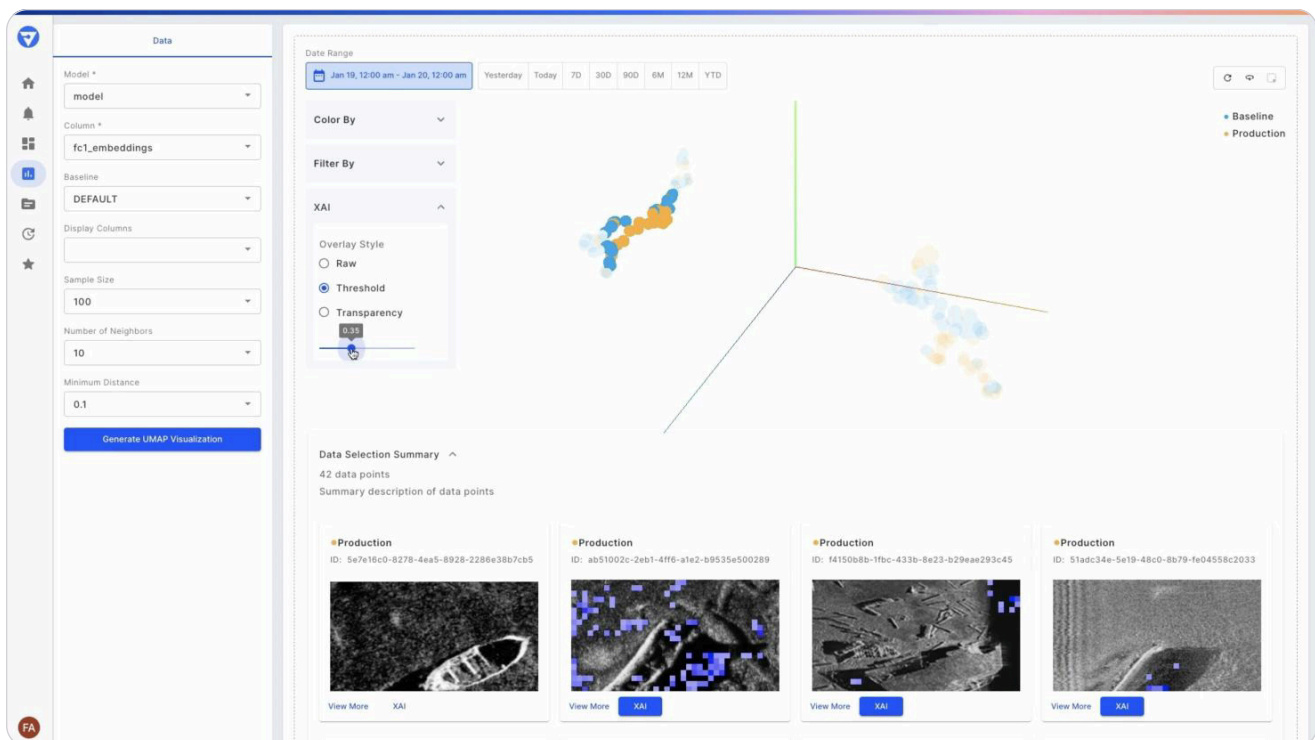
Data

Model *
model

Column *
fc1_embeddings

Baseline
DEFAULT

Display Columns

Sample Size
100

Number of Neighbors
10

Minimum Distance
0.1

Generate UMAP Visualization

FA

Date Range
Jan 19, 12:00 am - Jan 20, 12:00 am
Yesterday Today 7D 30D 90D 6M 12M YTD

Color By

Filter By

XAI

Overlay Style
Raw
Threshold
Transparency
0.35

Baseline
Production

Data Selection Summary
42 data points
Summary description of data points

Production
ID: 5e7e16c0-8278-4ea5-8928-2286e38b7cb5
View More XAI

Production
ID: ab51002c-2eb1-4ff6-a1e2-b9535e500289
View More XAI

Production
ID: f4150b8b-1fbc-433b-8e23-b29eae293c45
View More XAI

Production
ID: 51adc34e-5e19-48c0-8b79-fe04558c2033
View More XAI